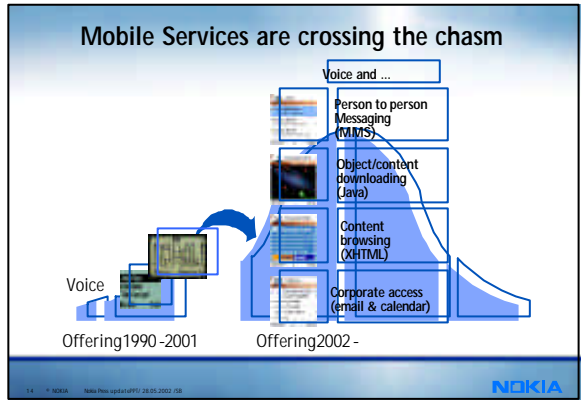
Mobile Services are crossing the chasm

Voice and ...

Person to person Messaging (MMS)

Object/content downloading (Java)

Content browsing (XHTML)

Corporate access (email & calendar)

Voice

Offering1990 -2001

Offering2002 -

14 © NOKIA Nokia Press update.PPT/ 28.05.2002 /SB

NOKIA